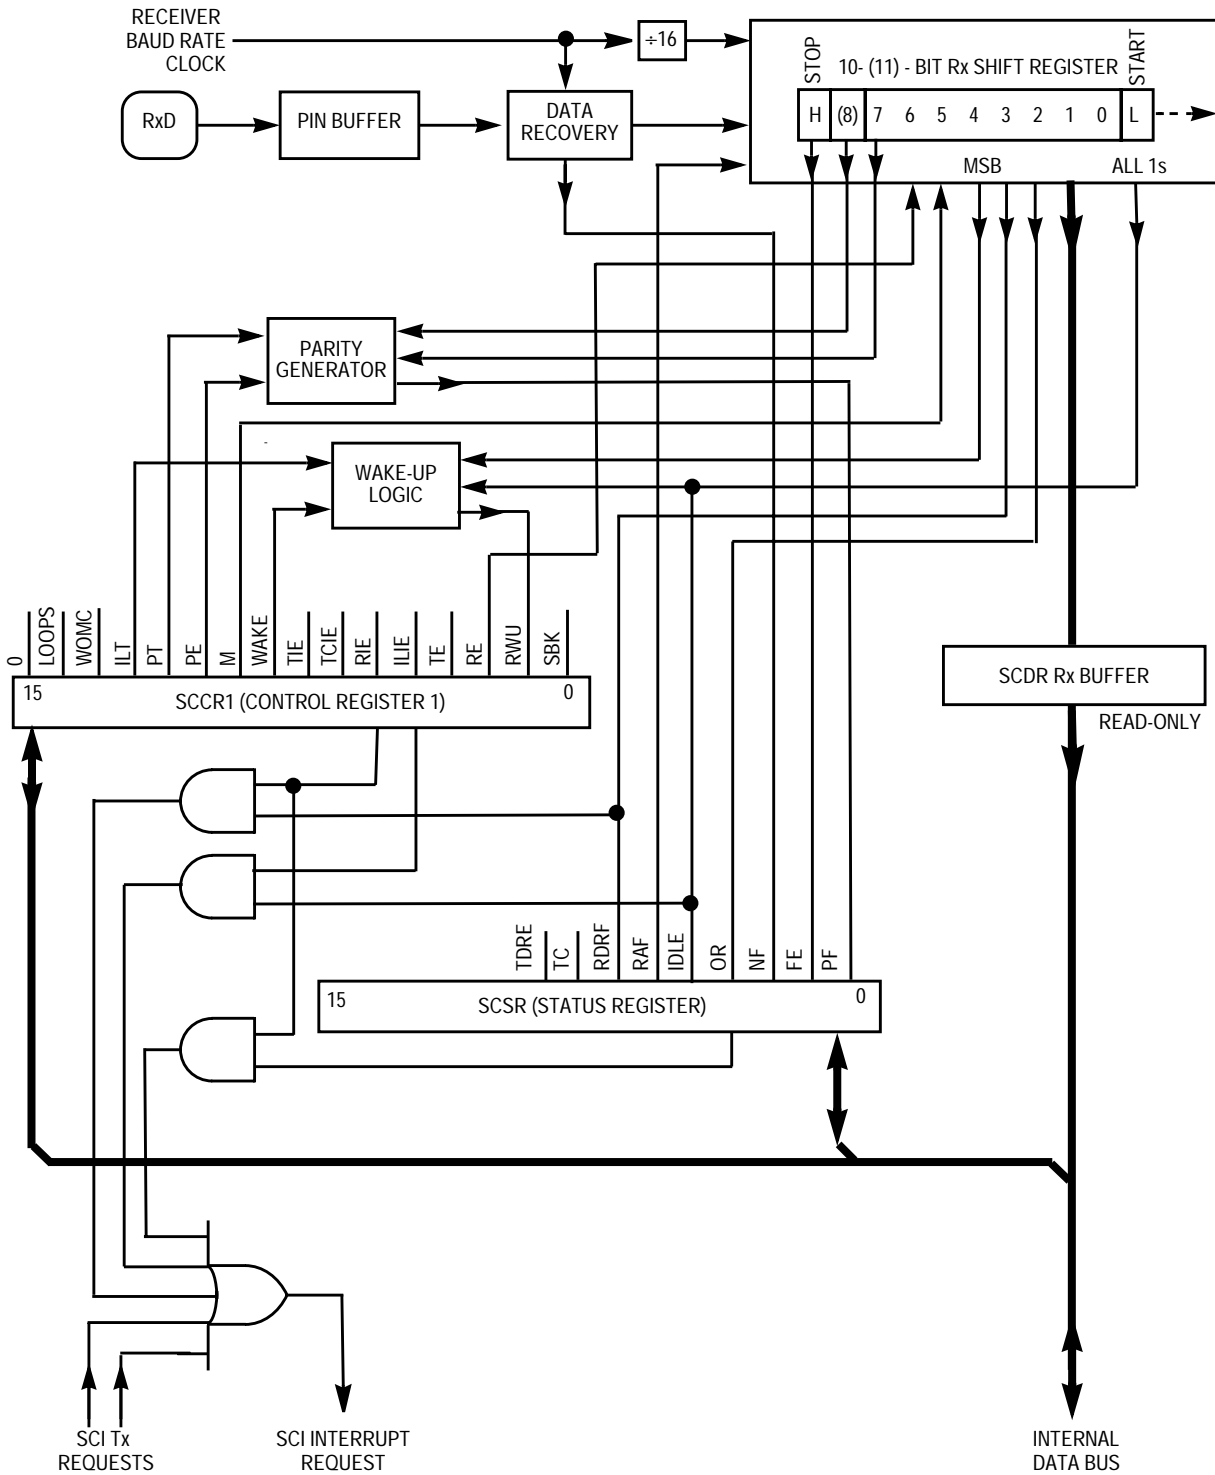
RECEIVER BAUD RATE CLOCK

÷16

STOP

10- (11) - BIT Rx SHIFT REGISTER

START

RxD

PIN BUFFER

DATA RECOVERY

H (8) 7 6 5 4 3 2 1 0 L

MSB

ALL 1s

PARITY GENERATOR

WAKE-UP LOGIC

0 LOOPS WOMC ILT PT PE M WAKE TIE TCIE RIE ILIE TE RE RWU SBK

15 SCCR1 (CONTROL REGISTER 1) 0

SCDR Rx BUFFER

READ-ONLY

TDRE TC RDRF RAF IDLE OR NF FE PF

15 SCSR (STATUS REGISTER) 0

SCI Tx REQUESTS

SCI INTERRUPT REQUEST

INTERNAL DATA BUS